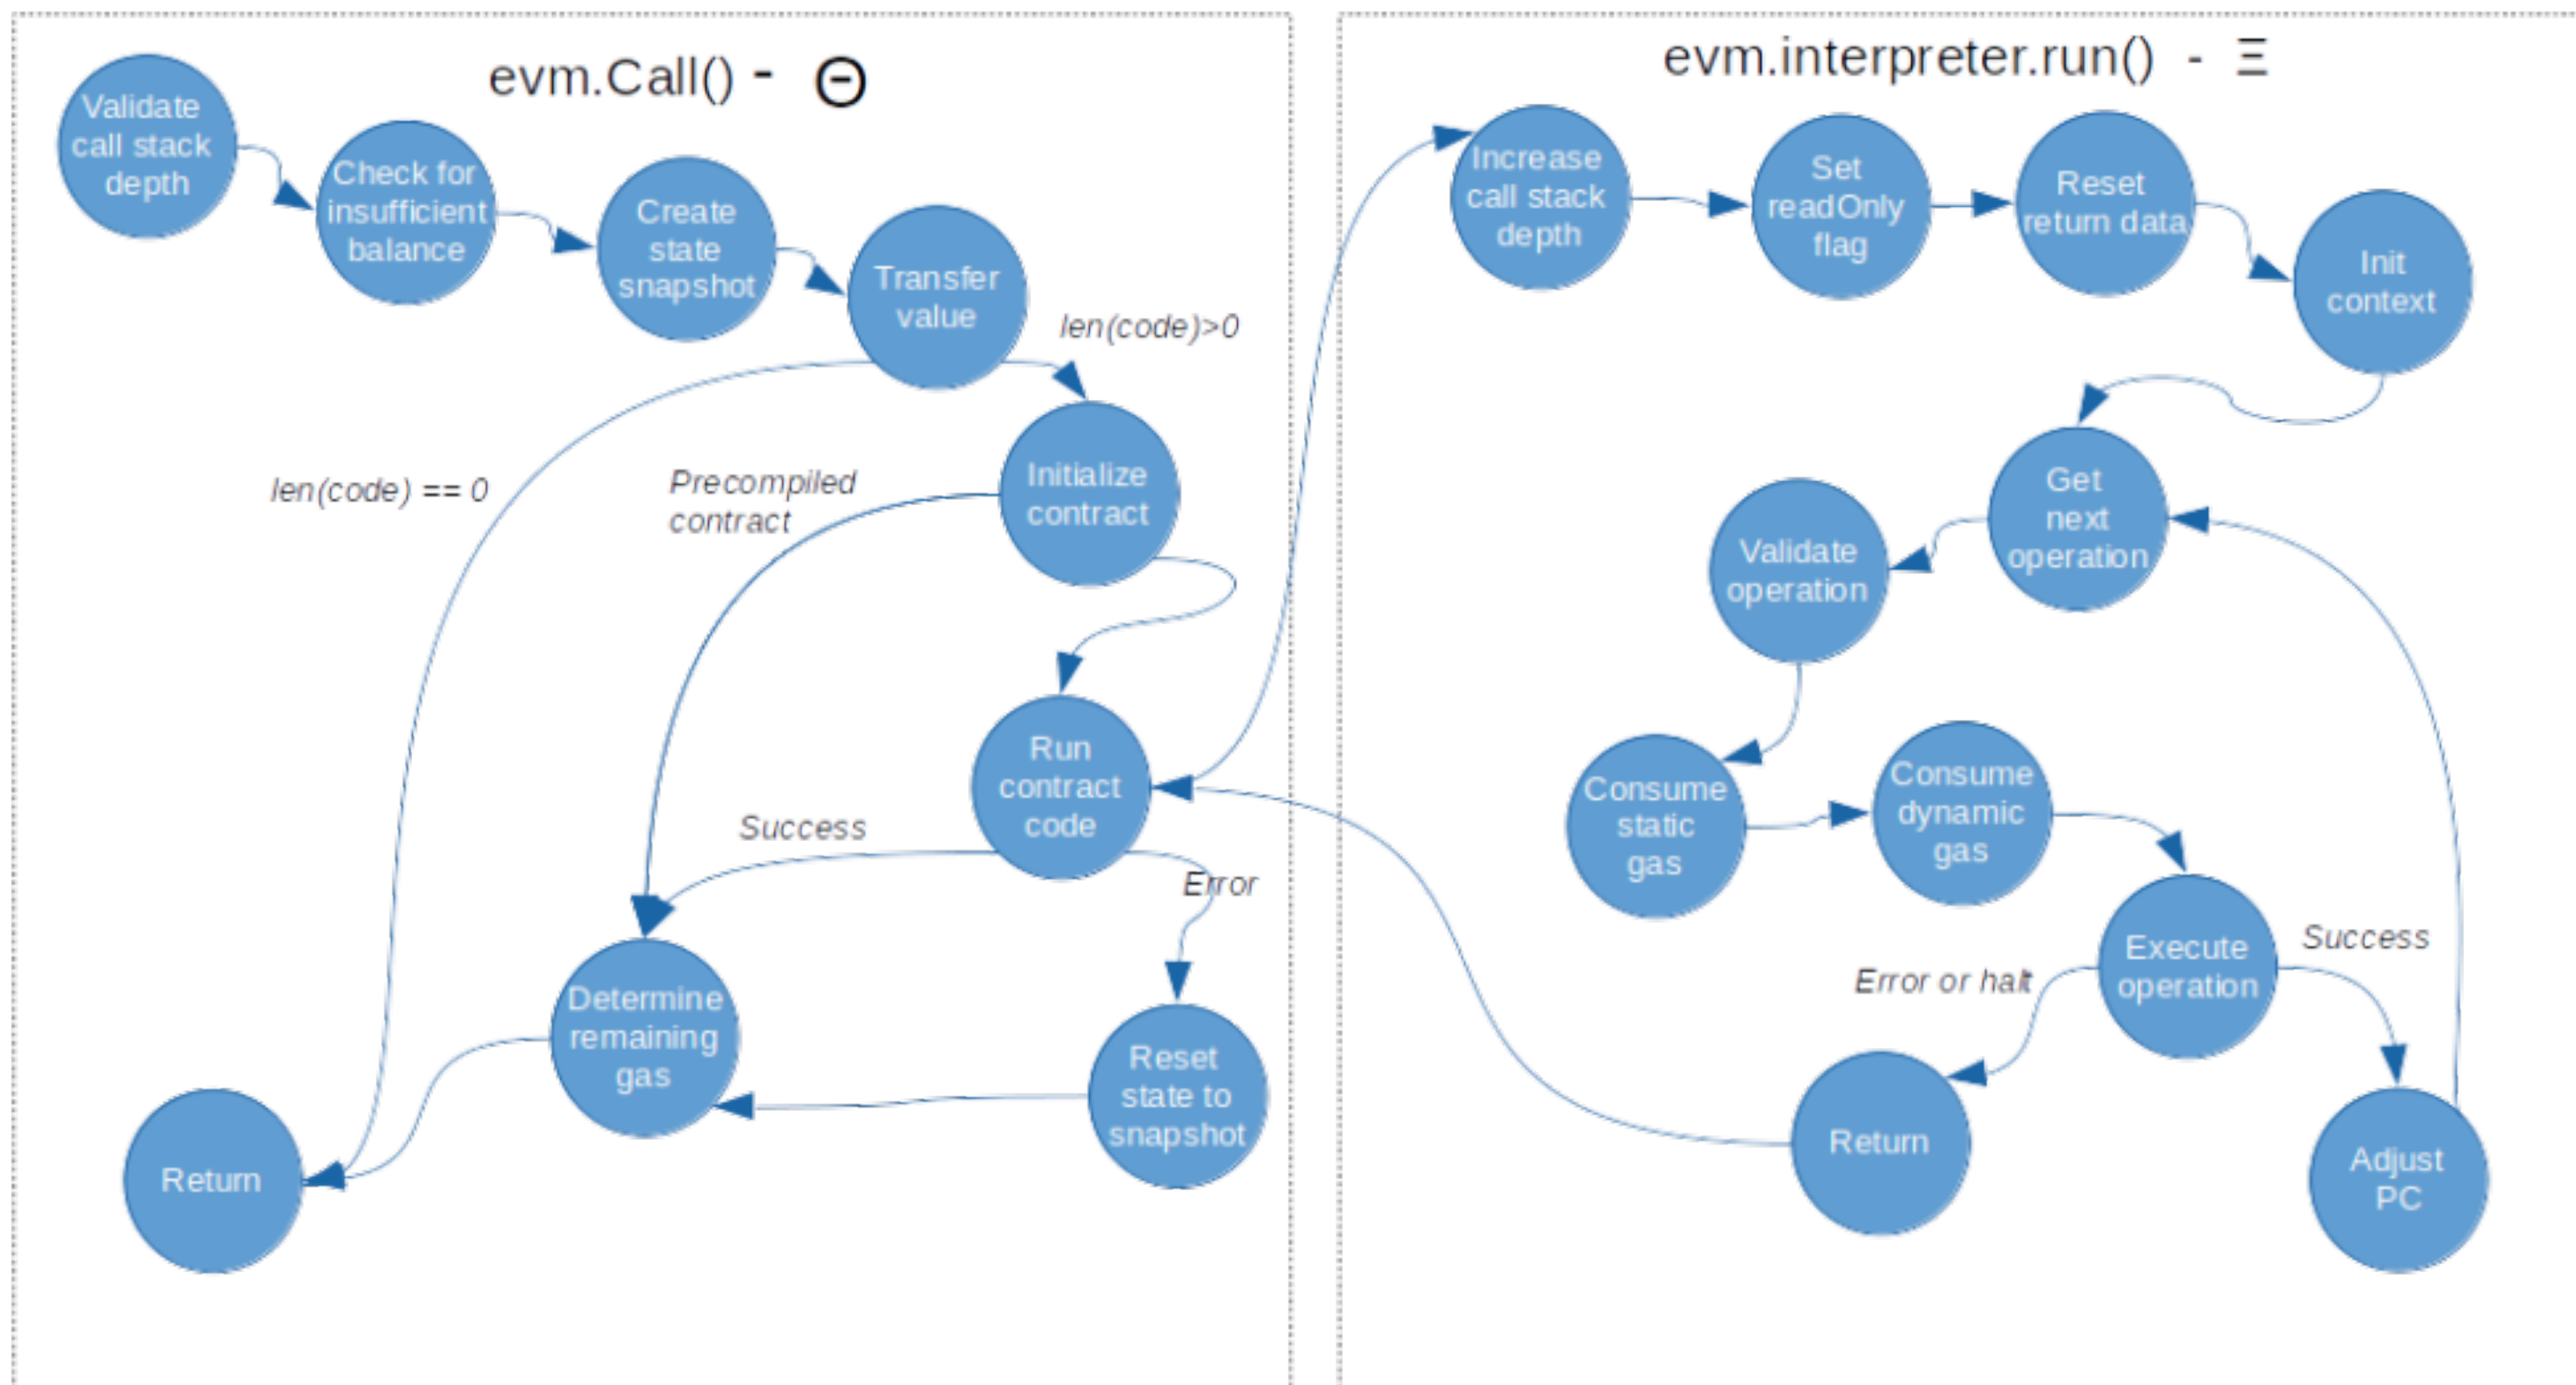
evm.Call() - Θ

Validate call stack depth

Check for insufficient balance

Create state snapshot

Transfer value

len(code)>0

Initialize contract

len(code) == 0

Precompiled contract

Run contract code

Success

Error

Determine remaining gas

Reset state to snapshot

Return

evm.interpreter.run() - Ξ

Increase call stack depth

Set readOnly flag

Reset return data

Init context

Get next operation

Validate operation

Consume static gas

Consume dynamic gas

Execute operation

Success

Error or halt

Return

Adjust PC